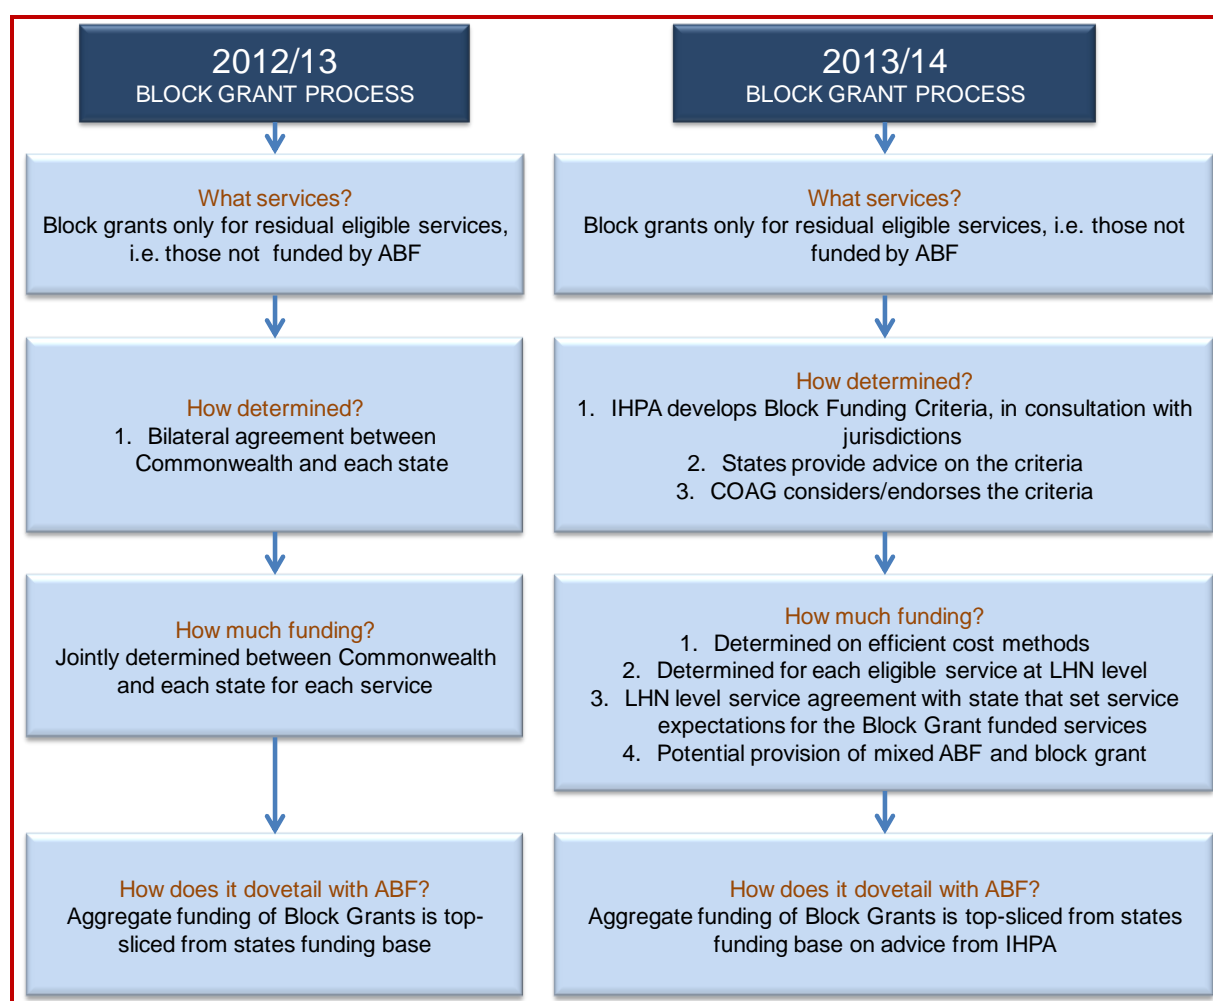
2012/13
BLOCK GRANT PROCESS

What services?
Block grants only for residual eligible services, i.e. those not funded by ABF

How determined?
1. Bilateral agreement between Commonwealth and each state

How much funding?
Jointly determined between Commonwealth and each state for each service

How does it dovetail with ABF?
Aggregate funding of Block Grants is top-sliced from states funding base

2013/14
BLOCK GRANT PROCESS

What services?
Block grants only for residual eligible services, i.e. those not funded by ABF

How determined?
1. IHPA develops Block Funding Criteria, in consultation with jurisdictions
2. States provide advice on the criteria
3. COAG considers/endorses the criteria

How much funding?
1. Determined on efficient cost methods
2. Determined for each eligible service at LHN level
3. LHN level service agreement with state that set service expectations for the Block Grant funded services
4. Potential provision of mixed ABF and block grant

How does it dovetail with ABF?
Aggregate funding of Block Grants is top-sliced from states funding base on advice from IHPA